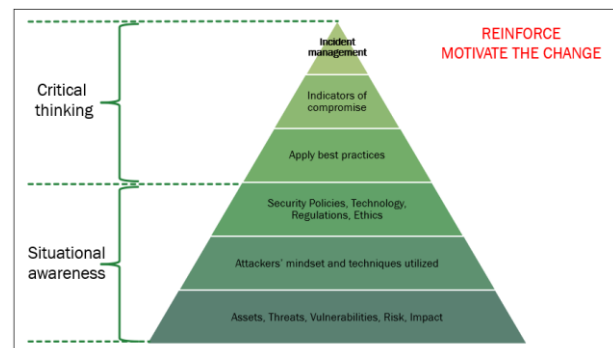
Incident management

REINFORCE
MOTIVATE THE CHANGE

Critical thinking

Indicators of compromise

Apply best practices

Security Policies, Technology, Regulations, Ethics

Situational awareness

Attackers' mindset and techniques utilized

Assets, Threats, Vulnerabilities, Risk, Impact